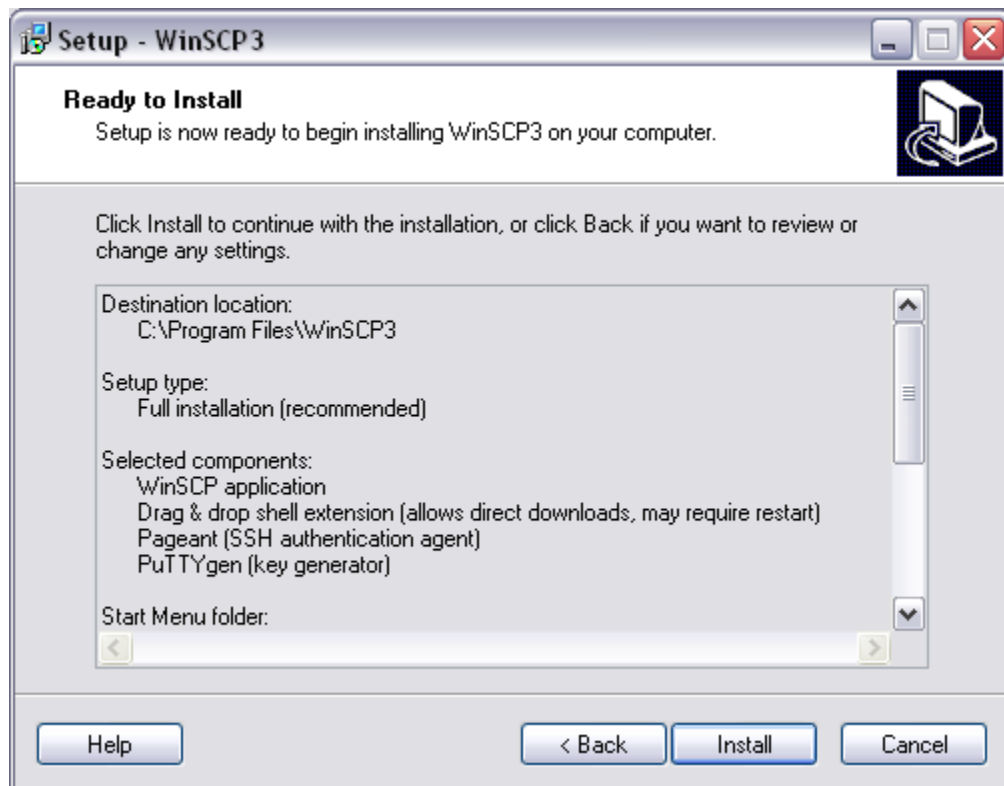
Setup - WinSCP3

Ready to Install
Setup is now ready to begin installing WinSCP3 on your computer.

Click Install to continue with the installation, or click Back if you want to review or change any settings.

Destination location:
C:\Program Files\WinSCP3

Setup type:
Full installation (recommended)

Selected components:
WinSCP application
Drag & drop shell extension (allows direct downloads, may require restart)
Pageant (SSH authentication agent)
PuTTYgen (key generator)

Start Menu folder:

Help
< Back
Install
Cancel